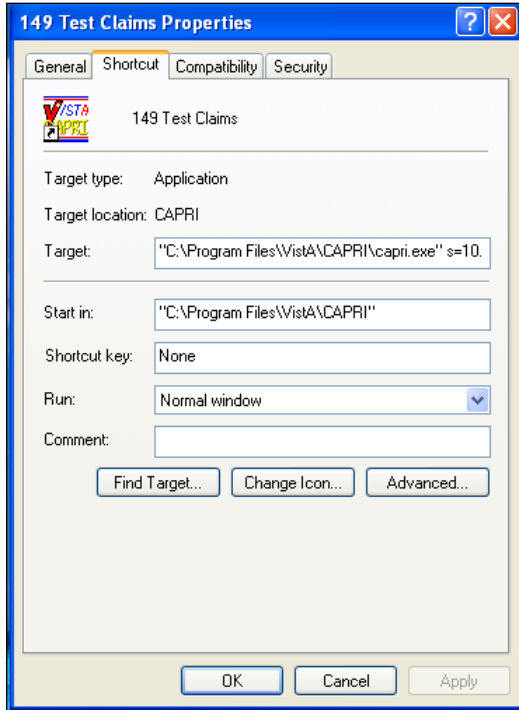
149 Test Claims Properties

General | Shortcut | Compatibility | Security

VISTA CAPRI

149 Test Claims

Target type: Application

Target location: CAPRI

Target: "C:\Program Files\VistA\CAPRI\capri.exe" s=10.

Start in: "C:\Program Files\VistA\CAPRI"

Shortcut key: None

Run: Normal window

Comment:

Find Target... | Change Icon... | Advanced...

OK | Cancel | Apply